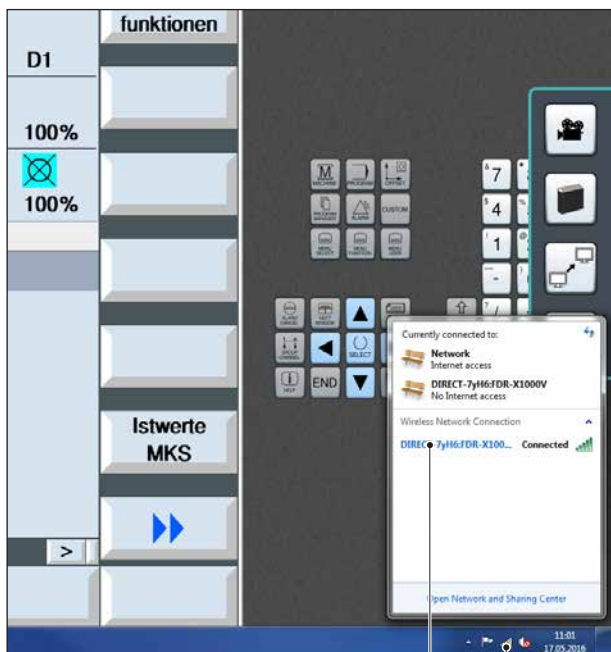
funktionen

D1

100%

100%

Istwerte MKS

>

M MACHINE
PROGRAM
OFFSET
PROGRAM MANAGER
ALARM
CUSTOM
MENU SELECT
MENU FUNCTION
MENU USER

7
4
1

ALARM CANCEL
NEXT WINDOW
SELECT
GROUP CHANNEL
END
HELP

Currently connected to:
Network
Internet access
DIRECT-7yH6:FDR-X1000V
No Internet access
Wireless Network Connection
DIRECT-7yH6:FDR-X100... Connected
Open Network and Sharing Center

11:01
17.05.2016